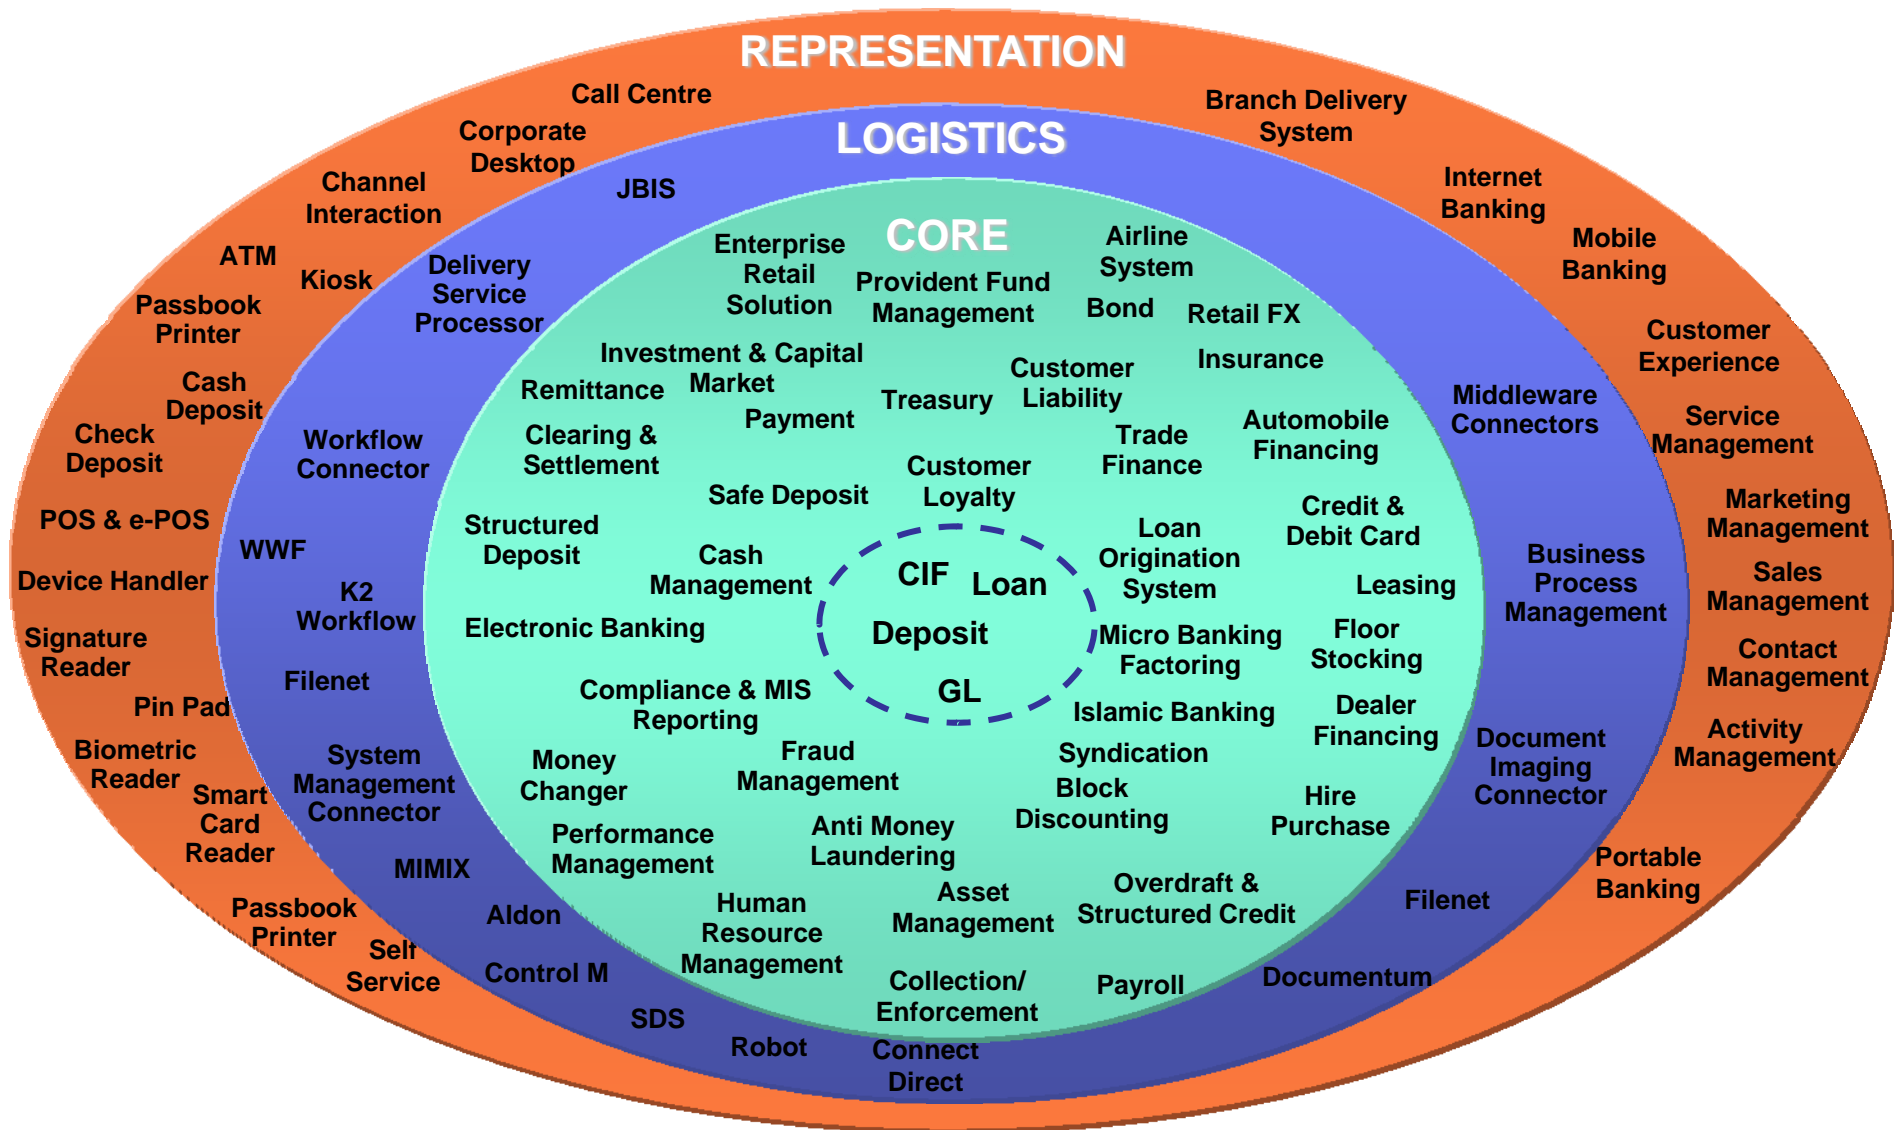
REPRESENTATION

Call Centre
Corporate Desktop
Channel Interaction
ATM
Kiosk
Passbook Printer
Cash Deposit
Check Deposit
POS & e-POS
Device Handler
Signature Reader
Pin Pad
Biometric Reader
Smart Card Reader
Passbook Printer
Self Service
Branch Delivery System
Internet Banking
Mobile Banking
Customer Experience
Service Management
Marketing Management
Sales Management
Contact Management
Activity Management
Portable Banking

LOGISTICS

JBIS
Delivery Service Processor
Workflow Connector
WWF
K2 Workflow
Filenet
System Management Connector
MIMIX
Aldon
Control M
SDS
Robot
Connect Direct
Documentum
Filenet
Document Imaging Connector
Business Process Management
Middleware Connectors

CORE

Enterprise Retail Solution
Provident Fund Management
Airline System
Bond
Retail FX
Investment & Capital Market
Remittance
Treasury
Customer Liability
Insurance
Payment
Clearing & Settlement
Trade Finance
Automobile Financing
Safe Deposit
Customer Loyalty
Structured Deposit
Cash Management
Loan Origination System
Credit & Debit Card
Leasing
CIF
Loan
Deposit
GL
Electronic Banking
Micro Banking
Factoring
Floor Stocking
Compliance & MIS Reporting
Islamic Banking
Dealer Financing
Money Changer
Fraud Management
Syndication
Block Discounting
Hire Purchase
Performance Management
Anti Money Laundering
Human Resource Management
Asset Management
Overdraft & Structured Credit
Collection/ Enforcement
Payroll